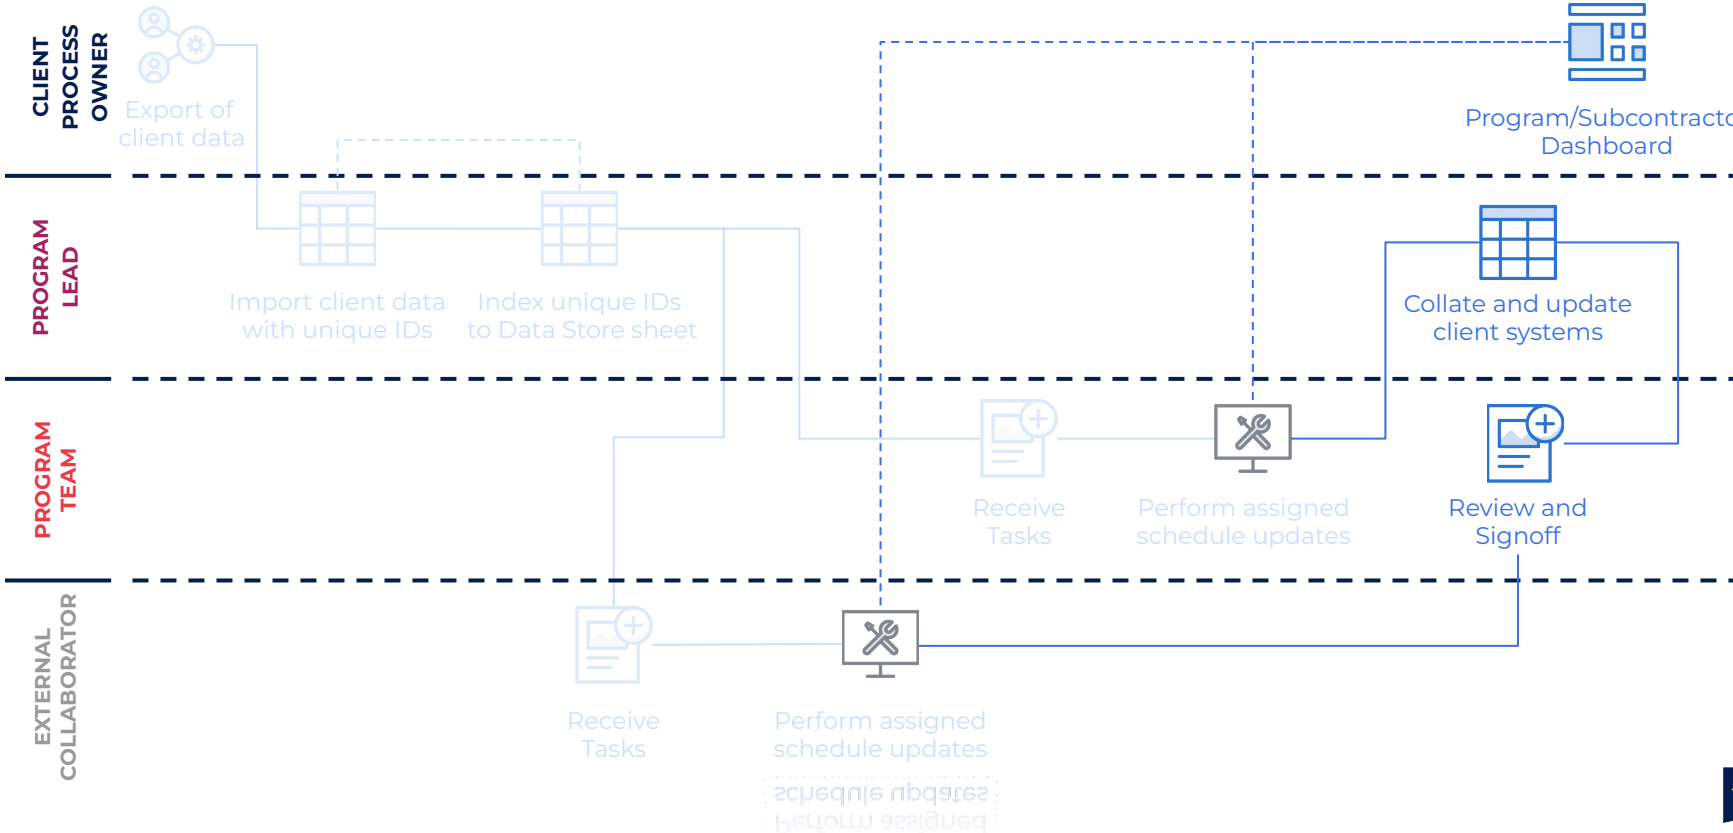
CLIENT PROCESS OWNER

Export of client data

Program/Subcontracto Dashboard

PROGRAM LEAD

Import client data with unique IDs

Index unique IDs to Data Store sheet

Collate and update client systems

PROGRAM TEAM

Receive Tasks

Perform assigned schedule updates

Review and Signoff

EXTERNAL COLLABORATOR

Receive Tasks

Perform assigned schedule updates